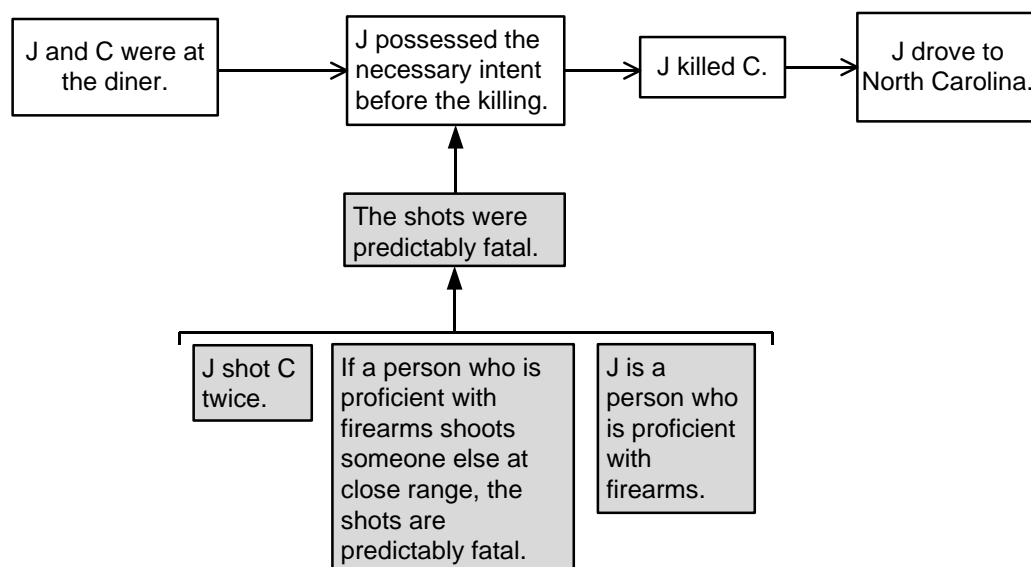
J and C were at the diner.

J possessed the necessary intent before the killing.

J killed C.

J drove to North Carolina.

The shots were predictably fatal.

J shot C twice.

If a person who is proficient with firearms shoots someone else at close range, the shots are predictably fatal.

J is a person who is proficient with firearms.